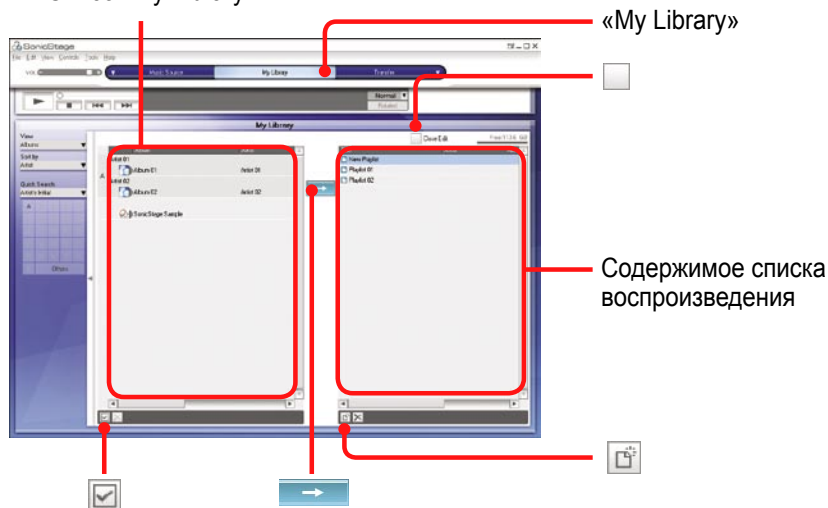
«My Library»

SonicStage

File Edit View Controls Tools Help

Music Source

My Library

Transfer

Normal

My Library

View

Albums

Sort by

Artist

Quick Search

Artist's Initial

Others

Close Edit

Artist 01

Album 01

Artist 01

Artist 02

Album 02

Artist 02

SonicStage Sample

New Playlist

Playlist 01

Playlist 02

Содержимое списка воспроизведения